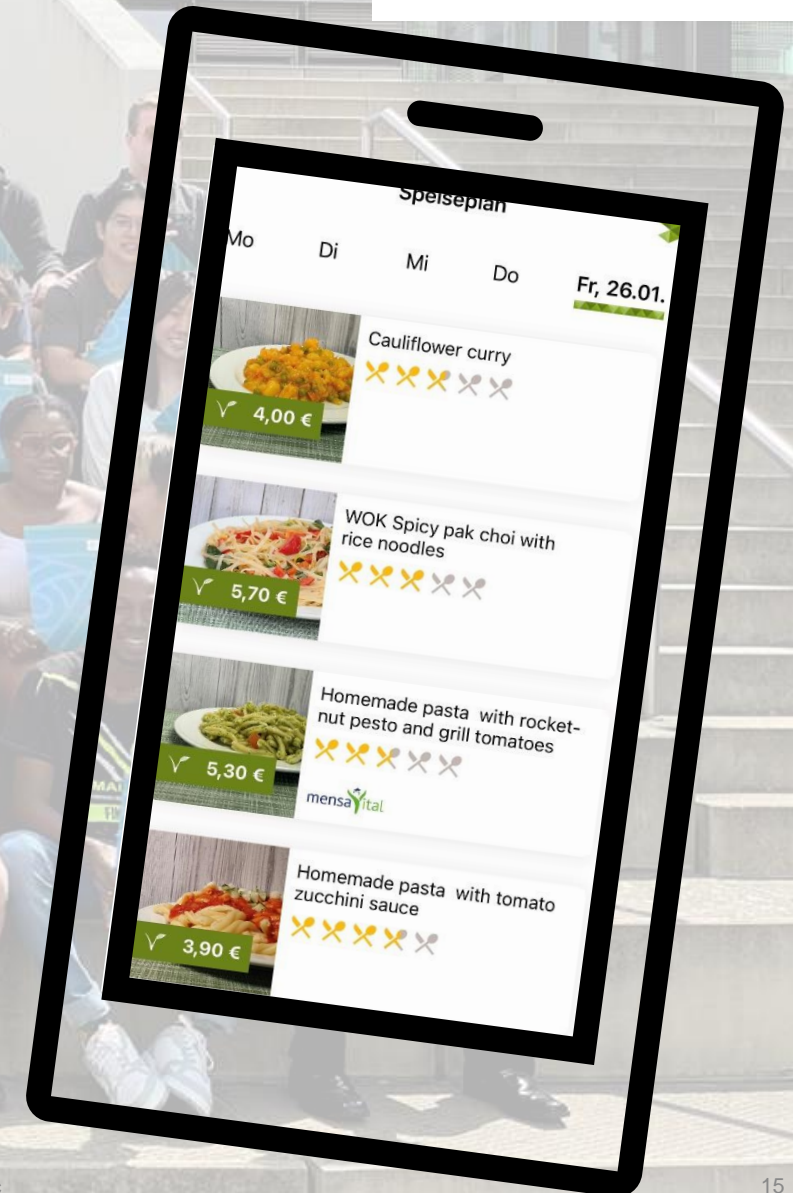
Speiseplan

Mo Di Mi Do Fr, 26.01.

Cauliflower curry

4,00 €

WOK Spicy pak choi with rice noodles

5,70 €

Homemade pasta with rocket-nut pesto and grill tomatoes

5,30 €

mensaVital

Homemade pasta with tomato zucchini sauce

3,90 €

15